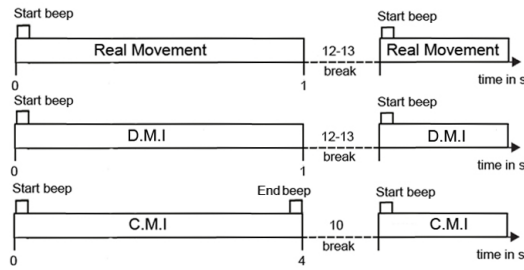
Start beep
Real Movement
12-13
break
Start beep
Real Movement
0
1
time in s

Start beep
D.M.I
12-13
break
Start beep
D.M.I
0
1
time in s

Start beep
End beep
C.M.I
10
break
Start beep
C.M.I
0
4
time in s